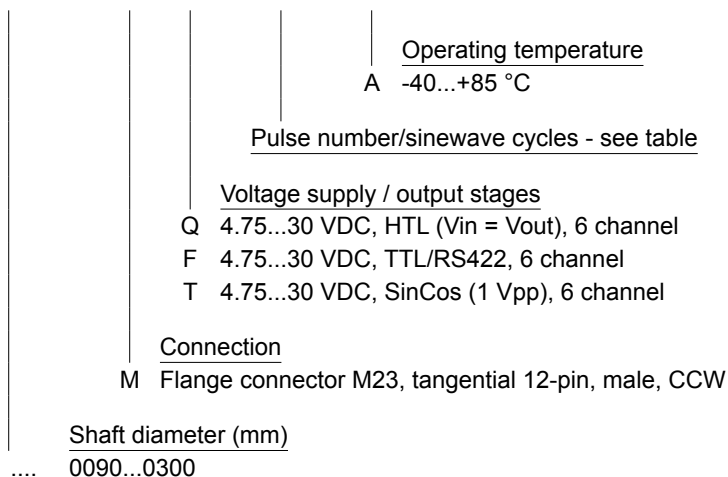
Operating temperature
A -40...+85 °C

Pulse number/sinewave cycles - see table

Voltage supply / output stages
Q 4.75...30 VDC, HTL (Vin = Vout), 6 channel
F 4.75...30 VDC, TTL/RS422, 6 channel
T 4.75...30 VDC, SinCos (1 Vpp), 6 channel

Connection
M Flange connector M23, tangential 12-pin, male, CCW

Shaft diameter (mm)
.... 0090...0300